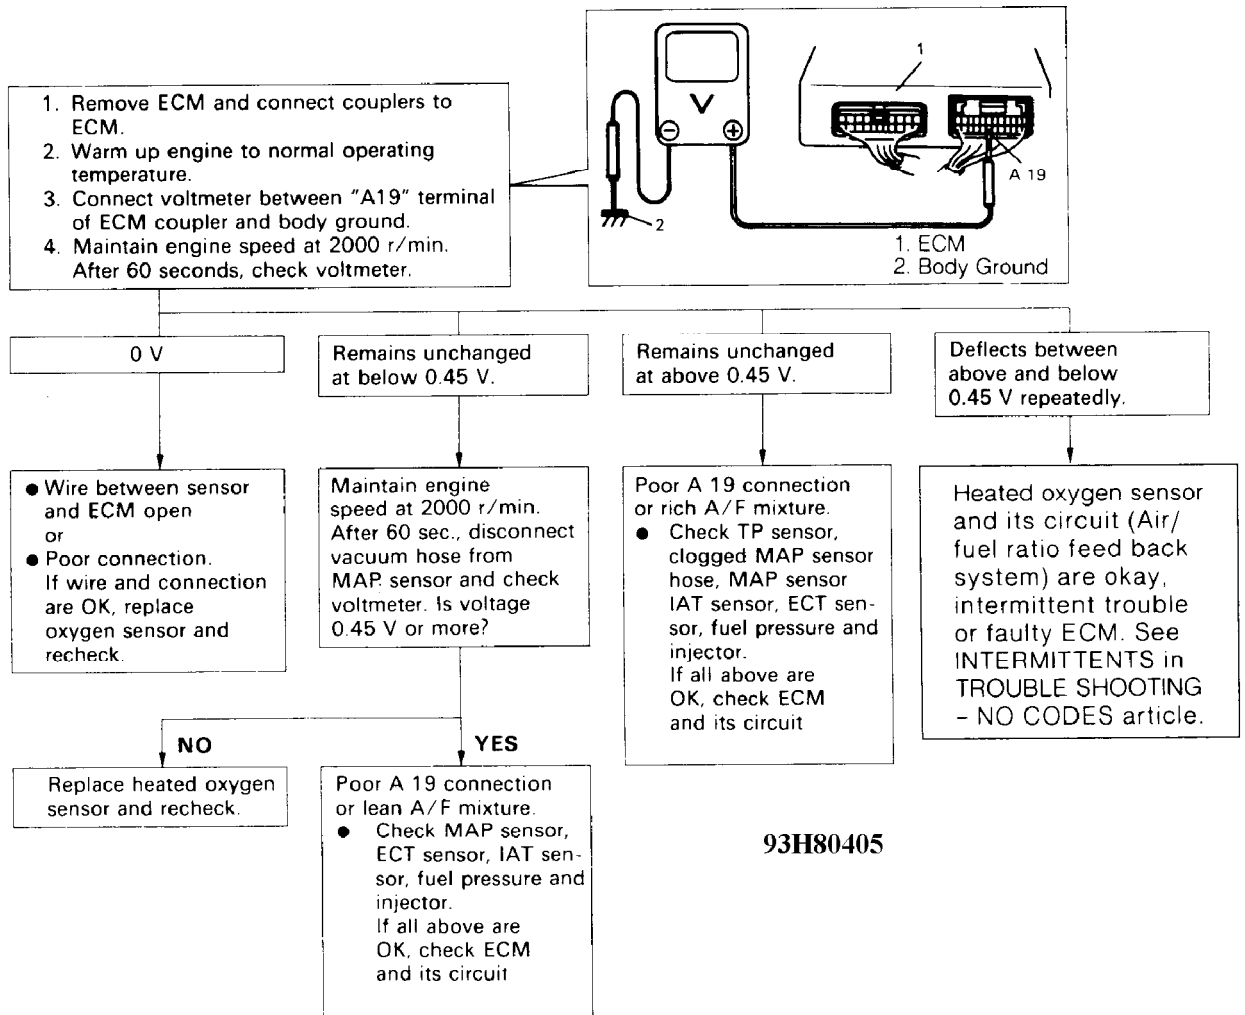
1. Remove ECM and connect couplers to ECM.
2. Warm up engine to normal operating temperature.
3. Connect voltmeter between "A19" terminal of ECM coupler and body ground.
4. Maintain engine speed at 2000 r/min. After 60 seconds, check voltmeter.

V
1
2
A 19
1. ECM
2. Body Ground

0 V

● Wire between sensor and ECM open
or
● Poor connection. If wire and connection are OK, replace oxygen sensor and recheck.

Remains unchanged at below 0.45 V.

Maintain engine speed at 2000 r/min. After 60 sec., disconnect vacuum hose from MAP sensor and check voltmeter. Is voltage 0.45 V or more?

NO

Replace heated oxygen sensor and recheck.

YES

Poor A 19 connection or lean A/F mixture.
● Check MAP sensor, ECT sensor, IAT sensor, fuel pressure and injector.
If all above are OK, check ECM and its circuit

Remains unchanged at above 0.45 V.

Poor A 19 connection or rich A/F mixture.
● Check TP sensor, clogged MAP sensor hose, MAP sensor IAT sensor, ECT sensor, fuel pressure and injector.
If all above are OK, check ECM and its circuit

Deflects between above and below 0.45 V repeatedly.

Heated oxygen sensor and its circuit (Air/fuel ratio feed back system) are okay, intermittent trouble or faulty ECM. See INTERMITTENTS in TROUBLE SHOOTING - NO CODES article.

93H80405